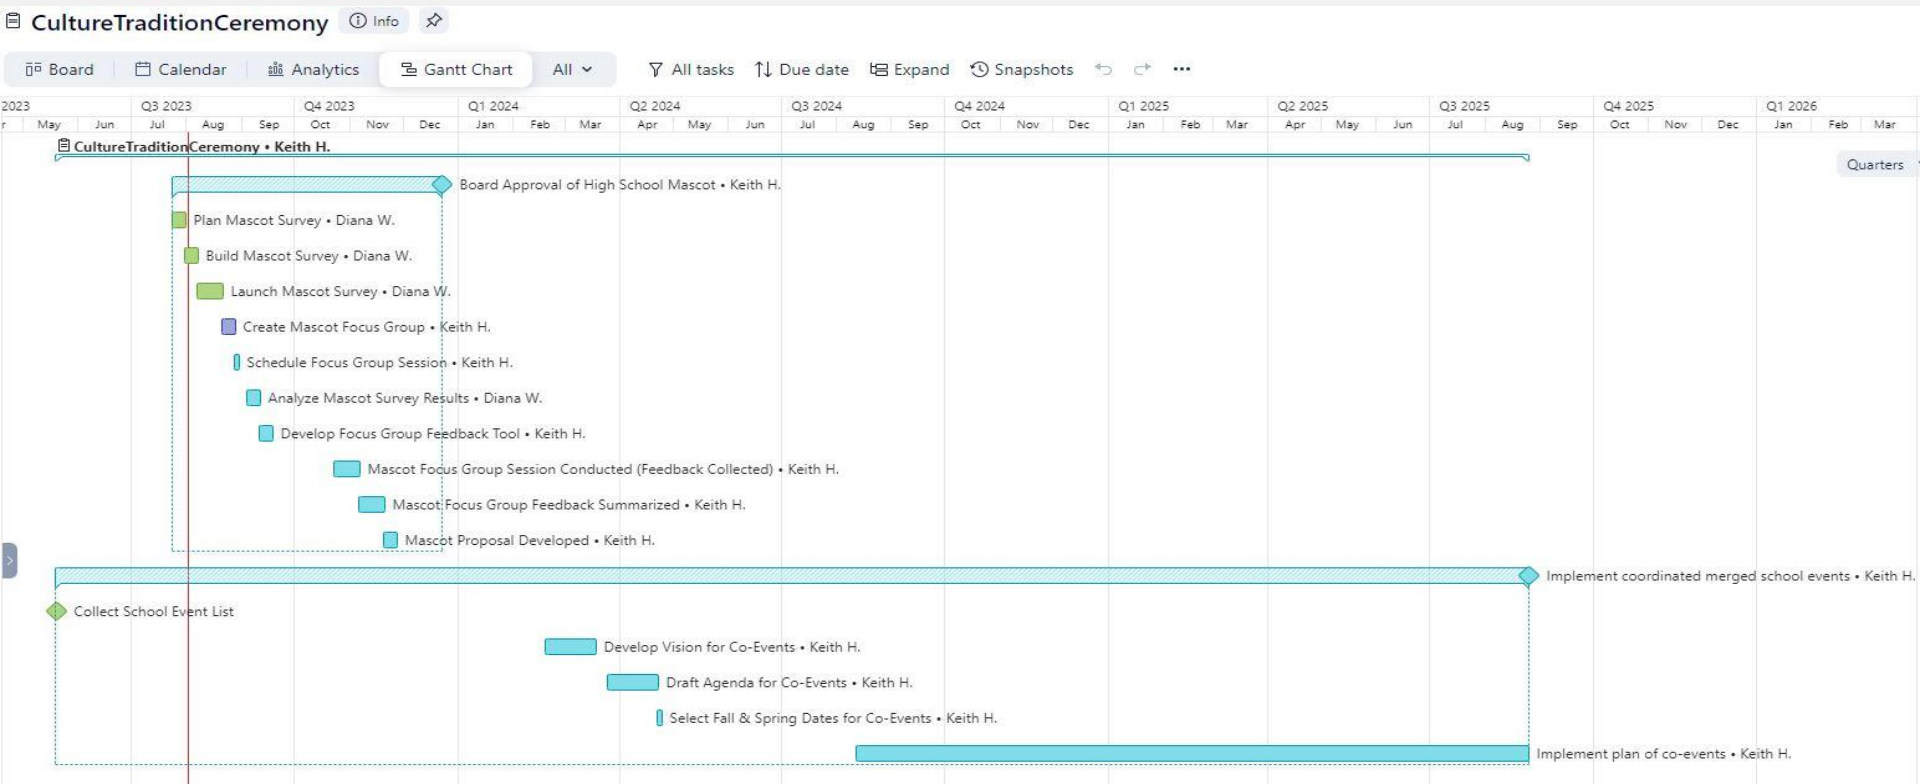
CultureTraditionCeremony Info

Board Calendar Analytics Gantt Chart All

All tasks Due date Expand Snapshots ...

2023 Q3 2023 Q4 2023 Q1 2024 Q2 2024 Q3 2024 Q4 2024 Q1 2025 Q2 2025 Q3 2025 Q4 2025 Q1 2026

r May Jun Jul Aug Sep Oct Nov Dec Jan Feb Mar Apr May Jun Jul Aug Sep Oct Nov Dec Jan Feb Mar Apr May Jun Jul Aug Sep Oct Nov Dec Jan Feb Mar

CultureTraditionCeremony • Keith H.

Quarters

Board Approval of High School Mascot • Keith H.

Plan Mascot Survey • Diana W.

Build Mascot Survey • Diana W.

Launch Mascot Survey • Diana W.

Create Mascot Focus Group • Keith H.

Schedule Focus Group Session • Keith H.

Analyze Mascot Survey Results • Diana W.

Develop Focus Group Feedback Tool • Keith H.

Mascot Focus Group Session Conducted (Feedback Collected) • Keith H.

Mascot Focus Group Feedback Summarized • Keith H.

Mascot Proposal Developed • Keith H.

Implement coordinated merged school events • Keith H.

Collect School Event List

Develop Vision for Co-Events • Keith H.

Draft Agenda for Co-Events • Keith H.

Select Fall & Spring Dates for Co-Events • Keith H.

Implement plan of co-events • Keith H.